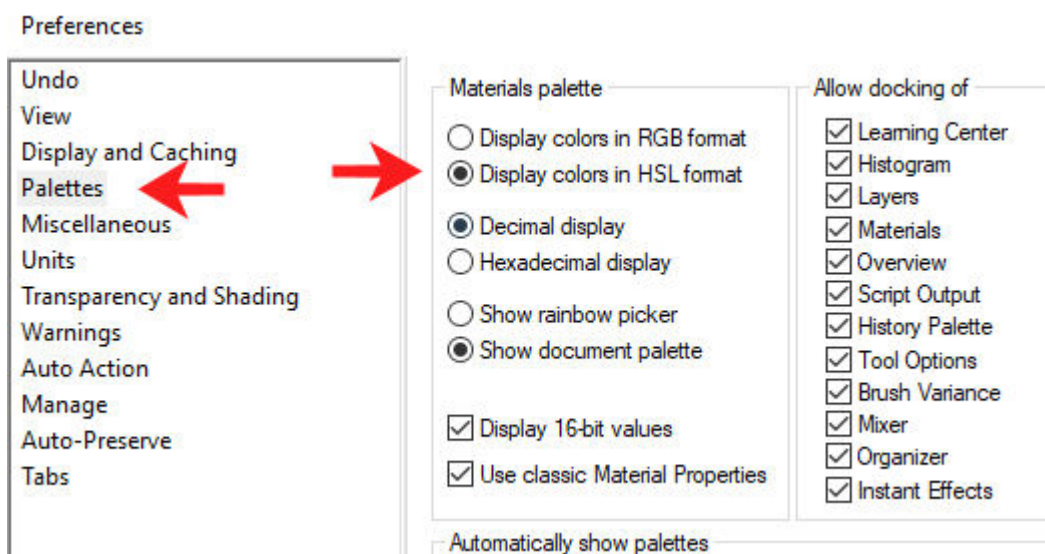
Preferences

Undo
View
Display and Caching
Palettes
Miscellaneous
Units
Transparency and Shading
Warnings
Auto Action
Manage
Auto-Preserve
Tabs

Materials palette

Display colors in RGB format
Display colors in HSL format

Decimal display
Hexadecimal display

Show rainbow picker
Show document palette

Display 16-bit values
Use classic Material Properties

Allow docking of

Learning Center
Histogram
Layers
Materials
Overview
Script Output
History Palette
Tool Options
Brush Variance
Mixer
Organizer
Instant Effects

Automatically show palettes